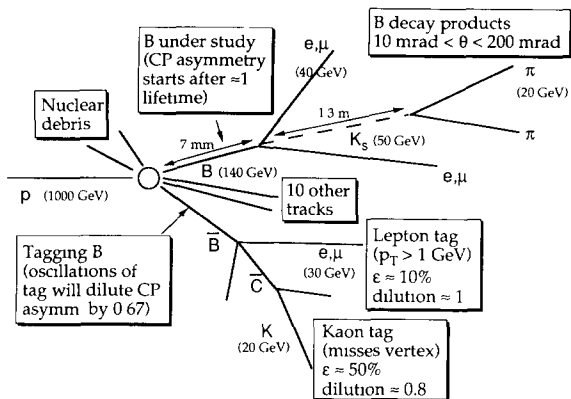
B decay products
10 mrad < $\theta$ < 200 mrad

B under study (CP asymmetry starts after ≈1 lifetime)

e,μ
(40 GeV)

Nuclear debris

1 3 m

π
(20 GeV)

7 mm

$K_s$ (50 GeV)

π

B (140 GeV)

e,μ

p (1000 GeV)

10 other tracks

$\overline{B}$

e,μ
(30 GeV)

Tagging B (oscillations of tag will dilute CP asymm by 0 67)

Lepton tag
($p_T$ > 1 GeV)
ε ≈ 10%
dilution ≈ 1

$\overline{C}$

K
(20 GeV)

Kaon tag
(misses vertex)
ε ≈ 50%
dilution ≈ 0.8